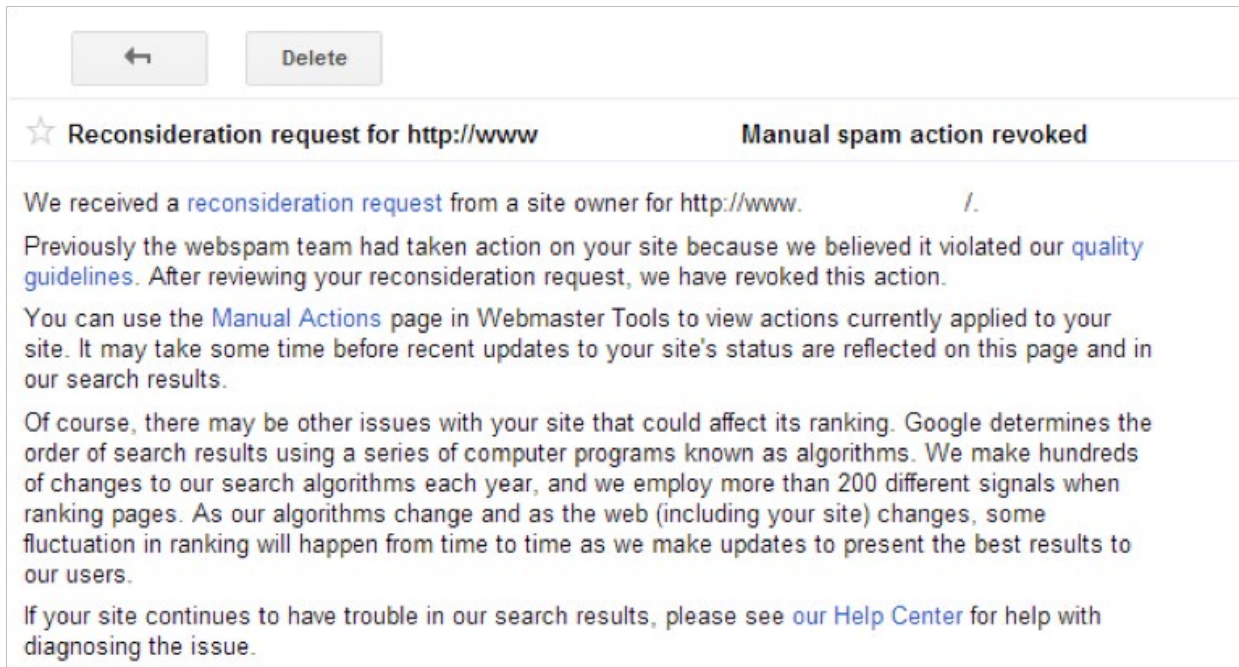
Delete

Reconsideration request for http://www Manual spam action revoked

We received a reconsideration request from a site owner for http://www. /.

Previously the webspam team had taken action on your site because we believed it violated our quality guidelines. After reviewing your reconsideration request, we have revoked this action.

You can use the Manual Actions page in Webmaster Tools to view actions currently applied to your site. It may take some time before recent updates to your site's status are reflected on this page and in our search results.

Of course, there may be other issues with your site that could affect its ranking. Google determines the order of search results using a series of computer programs known as algorithms. We make hundreds of changes to our search algorithms each year, and we employ more than 200 different signals when ranking pages. As our algorithms change and as the web (including your site) changes, some fluctuation in ranking will happen from time to time as we make updates to present the best results to our users.

If your site continues to have trouble in our search results, please see our Help Center for help with diagnosing the issue.